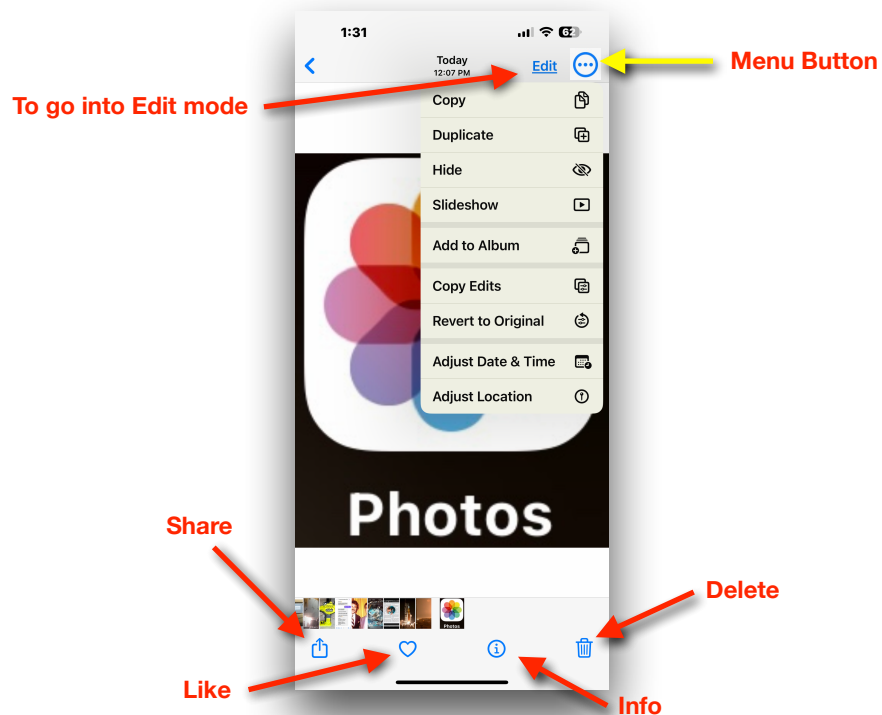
1:31

62

Today
12:07 PM

Edit

Menu Button

To go into Edit mode

Copy

Duplicate

Hide

Slideshow

Add to Album

Copy Edits

Revert to Original

Adjust Date & Time

Adjust Location

Photos

Share

Delete

Photos

Like

Info